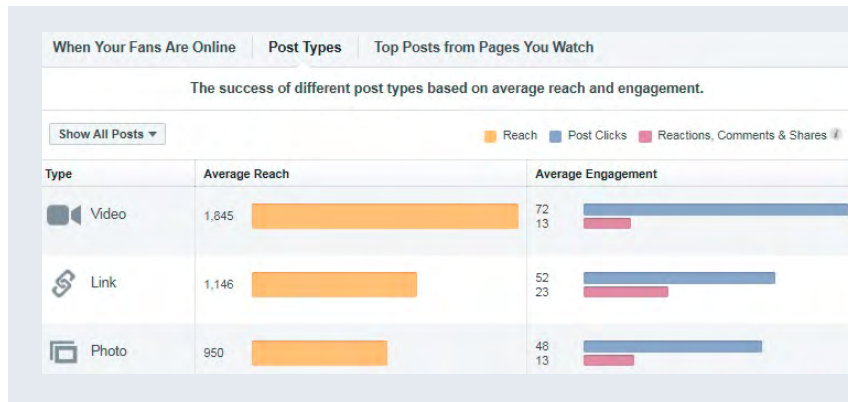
When Your Fans Are Online | Post Types | Top Posts from Pages You Watch

The success of different post types based on average reach and engagement.

Show All Posts ▾

Reach  Post Clicks  Reactions, Comments & Shares

| Type | Average Reach | Average Engagement |
|---|---|---|
| Video | 1,845 | 72 / 13 |
| Link | 1,146 | 52 / 23 |
| Photo | 950 | 48 / 13 |